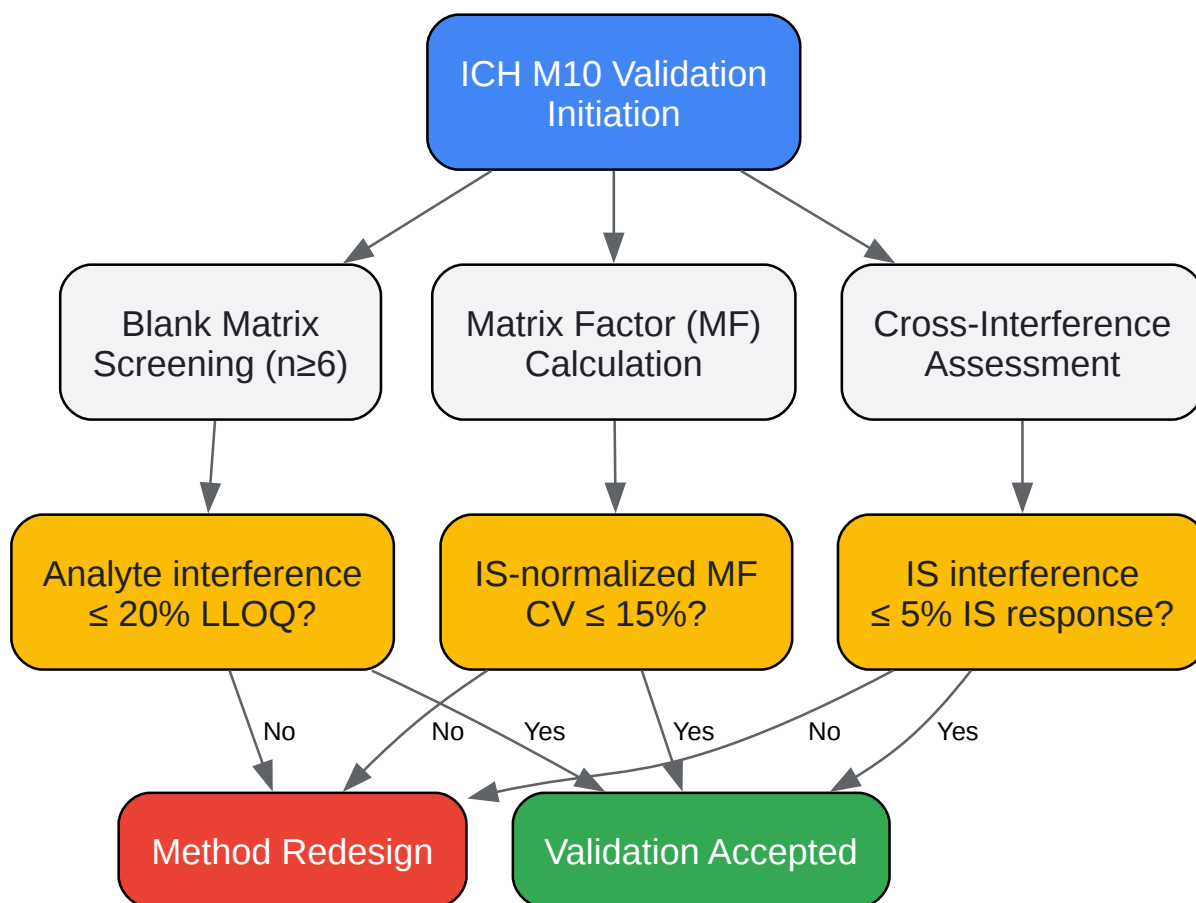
ICH M10 Validation Initiation

Blank Matrix Screening (n≥6)

Matrix Factor (MF) Calculation

Cross-Interference Assessment

Analyte interference ≤ 20% LLOQ?

IS-normalized MF CV ≤ 15%?

IS interference ≤ 5% IS response?

No

No

Yes

Yes

No

Yes

Method Redesign

Validation Accepted